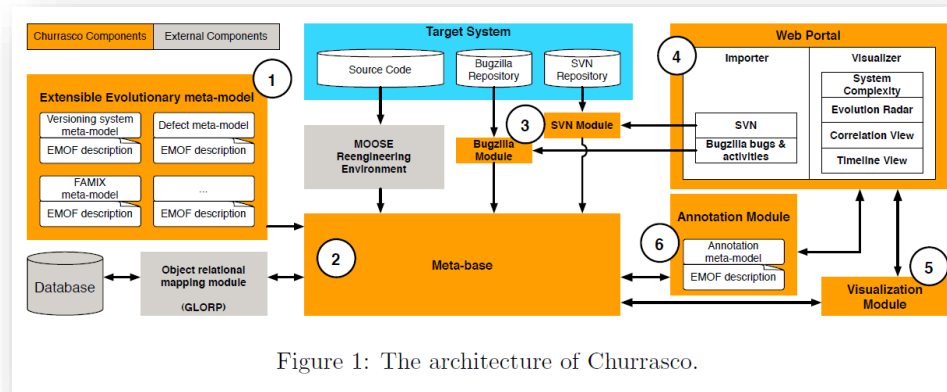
Churrasco Components | External Components

Target System
Source Code
Bugzilla Repository
SVN Repository

Web Portal
4
Importer
SVN
Bugzilla bugs & activities
Visualizer
System Complexity
Evolution Radar
Correlation View
Timeline View

1
Extensible Evolutionary meta-model
Versioning system meta-model
EMOF description
Defect meta-model
EMOF description
FAMIX meta-model
EMOF description
...
EMOF description

MOOSE Reengineering Environment

3
SVN Module
Bugzilla Module

2
Meta-base

Annotation Module
6
Annotation meta-model
EMOF description

5
Visualization Module

Database

Object relational mapping module
(GLORP)

Figure 1: The architecture of Churrasco.